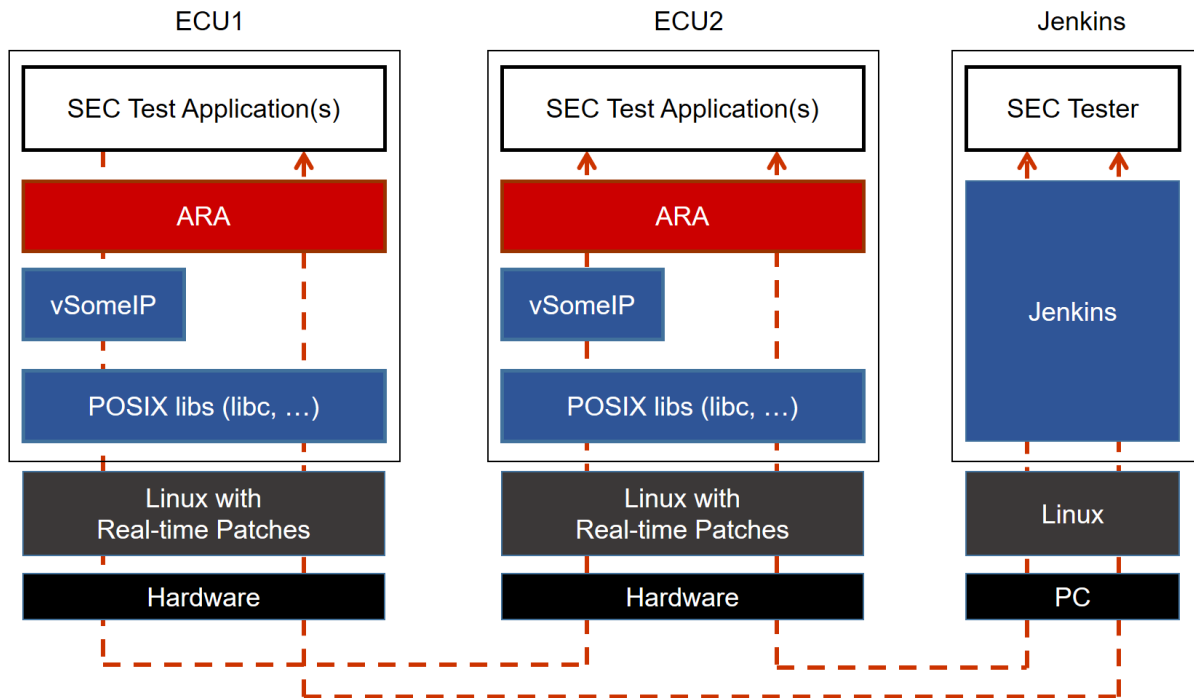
ECU1

SEC Test Application(s)

ARA

vSomeIP

POSIX libs (libc, …)

Linux with Real-time Patches

Hardware

ECU2

SEC Test Application(s)

ARA

vSomeIP

POSIX libs (libc, …)

Linux with Real-time Patches

Hardware

Jenkins

SEC Tester

Jenkins

Linux

PC